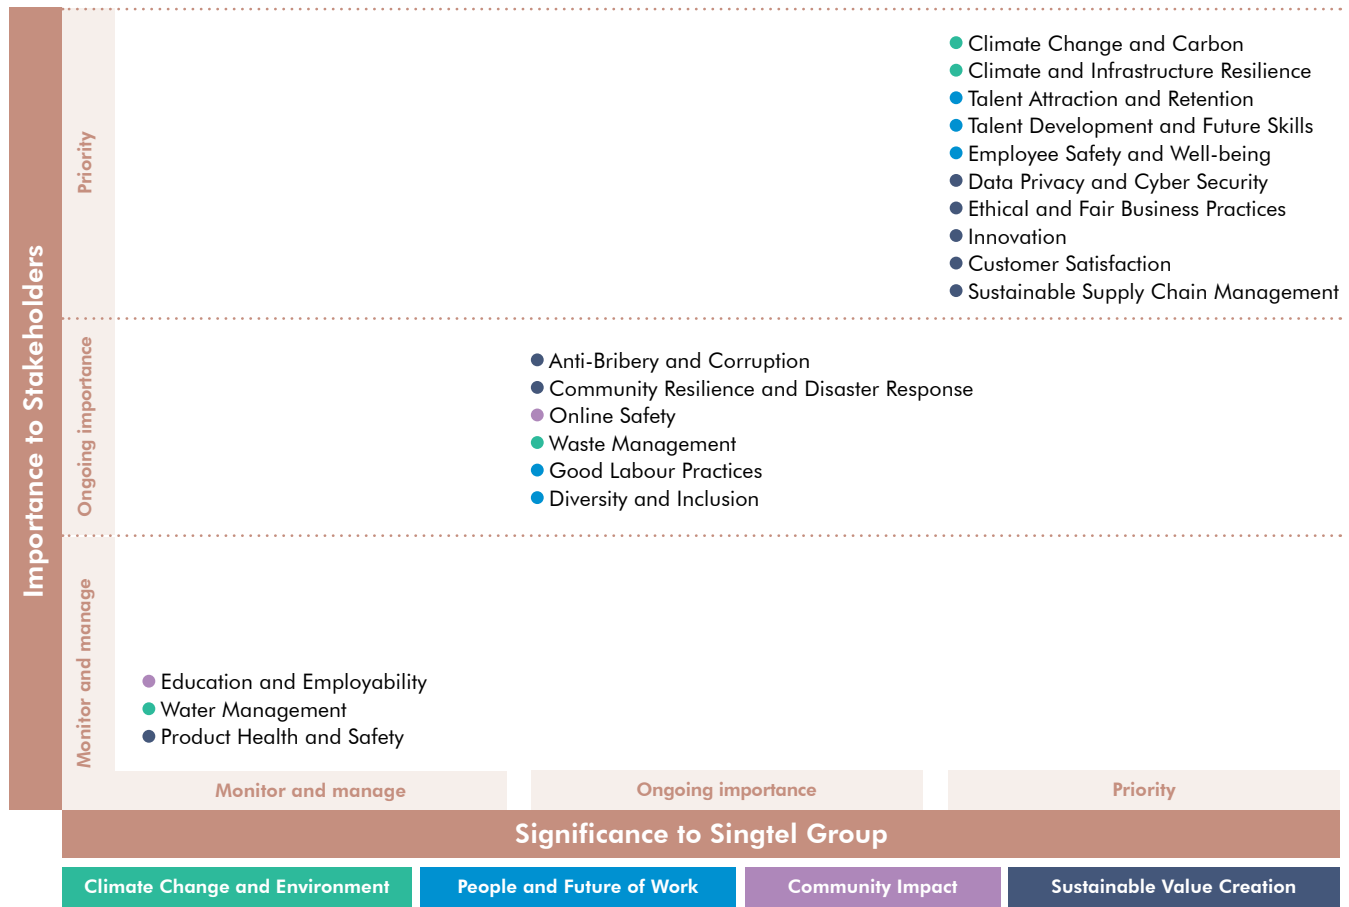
Importance to Stakeholders

Priority

Climate Change and Carbon
Climate and Infrastructure Resilience
Talent Attraction and Retention
Talent Development and Future Skills
Employee Safety and Well-being
Data Privacy and Cyber Security
Ethical and Fair Business Practices
Innovation
Customer Satisfaction
Sustainable Supply Chain Management

Ongoing importance

Anti-Bribery and Corruption
Community Resilience and Disaster Response
Online Safety
Waste Management
Good Labour Practices
Diversity and Inclusion

Monitor and manage

Education and Employability
Water Management
Product Health and Safety

Monitor and manage

Ongoing importance

Priority

Significance to Singtel Group

Climate Change and Environment

People and Future of Work

Community Impact

Sustainable Value Creation